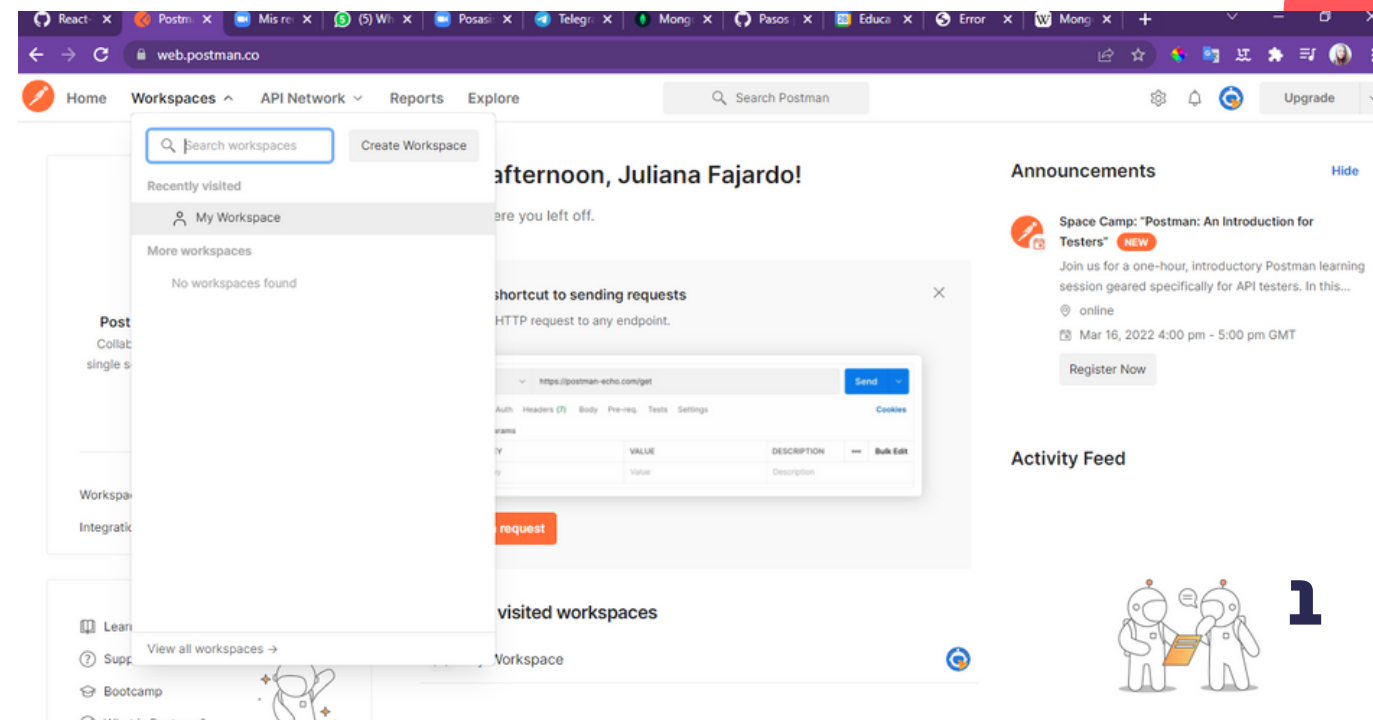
React | Postm | Mis re | (5) Wh | Posasi | Telegr | Mong | Pasos | Educa | Error | Mong | +

web.postman.co

Home Workspaces API Network Reports Explore

Search Postman

Upgrade

Search workspaces

Create Workspace

Recently visited

My Workspace

More workspaces

No workspaces found

View all workspaces →

afternoon, Juliana Fajardo!

ere you left off.

shortcut to sending requests

HTTP request to any endpoint.

https://postman-echo.com/get

Send

Auth Headers (7) Body Pre-req. Tests Settings

Cookies

arams

EY | VALUE | DESCRIPTION | ••• | Bulk Edit

ey | Value | Description

request

visited workspaces

Workspace

Post

Collab

single s

Workspa

Integratio

Lear

Supp

Bootcamp

Announcements

Hide

Space Camp: "Postman: An Introduction for Testers" NEW

Join us for a one-hour, introductory Postman learning session geared specifically for API testers. In this...

online

Mar 16, 2022 4:00 pm - 5:00 pm GMT

Register Now

Activity Feed

1